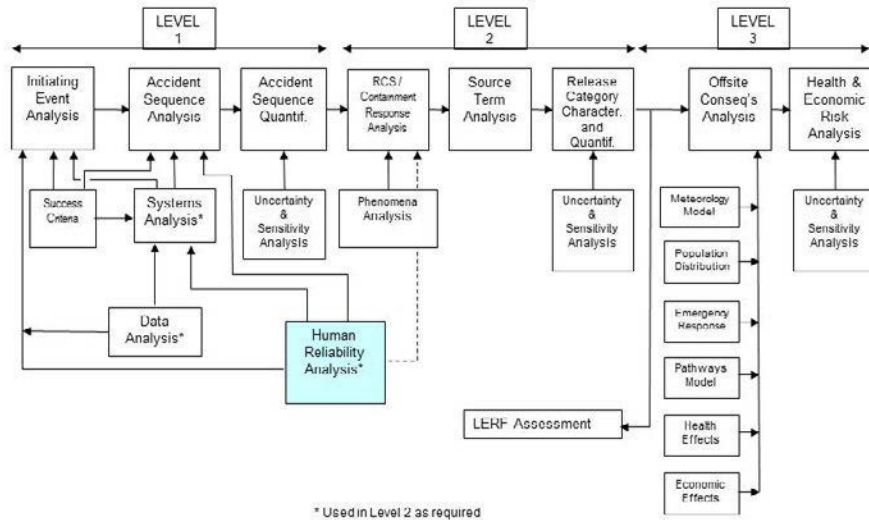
LEVEL 1

LEVEL 2

LEVEL 3

Initiating Event Analysis

Accident Sequence Analysis

Accident Sequence Quantif.

RCS / Containment Response Analysis

Source Term Analysis

Release Category Character. and Quantif.

Offsite Conseq's Analysis

Health & Economic Risk Analysis

Success Criteria

Systems Analysis*

Uncertainty & Sensitivity Analysis

Phenomena Analysis

Uncertainty & Sensitivity Analysis

Meteorology Model

Uncertainty & Sensitivity Analysis

Population Distribution

Emergency Response

Data Analysis*

Human Reliability Analysis*

Pathways Model

LERF Assessment

Health Effects

Economic Effects

* Used in Level 2 as required